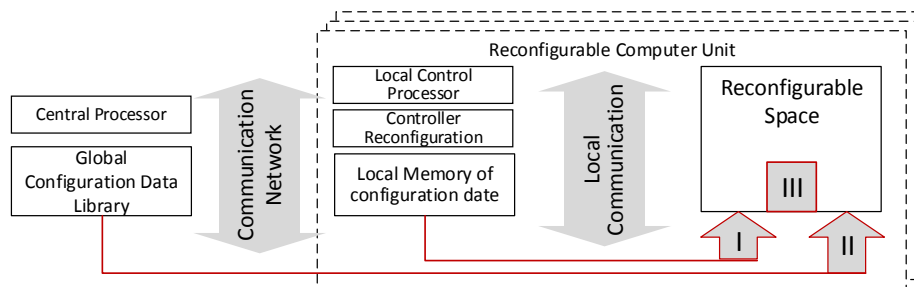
Central Processor

Global Configuration Data Library

Communication Network

Reconfigurable Computer Unit

Local Control Processor

Controller Reconfiguration

Local Memory of configuration date

Local Communication

Reconfigurable Space

III

I

II